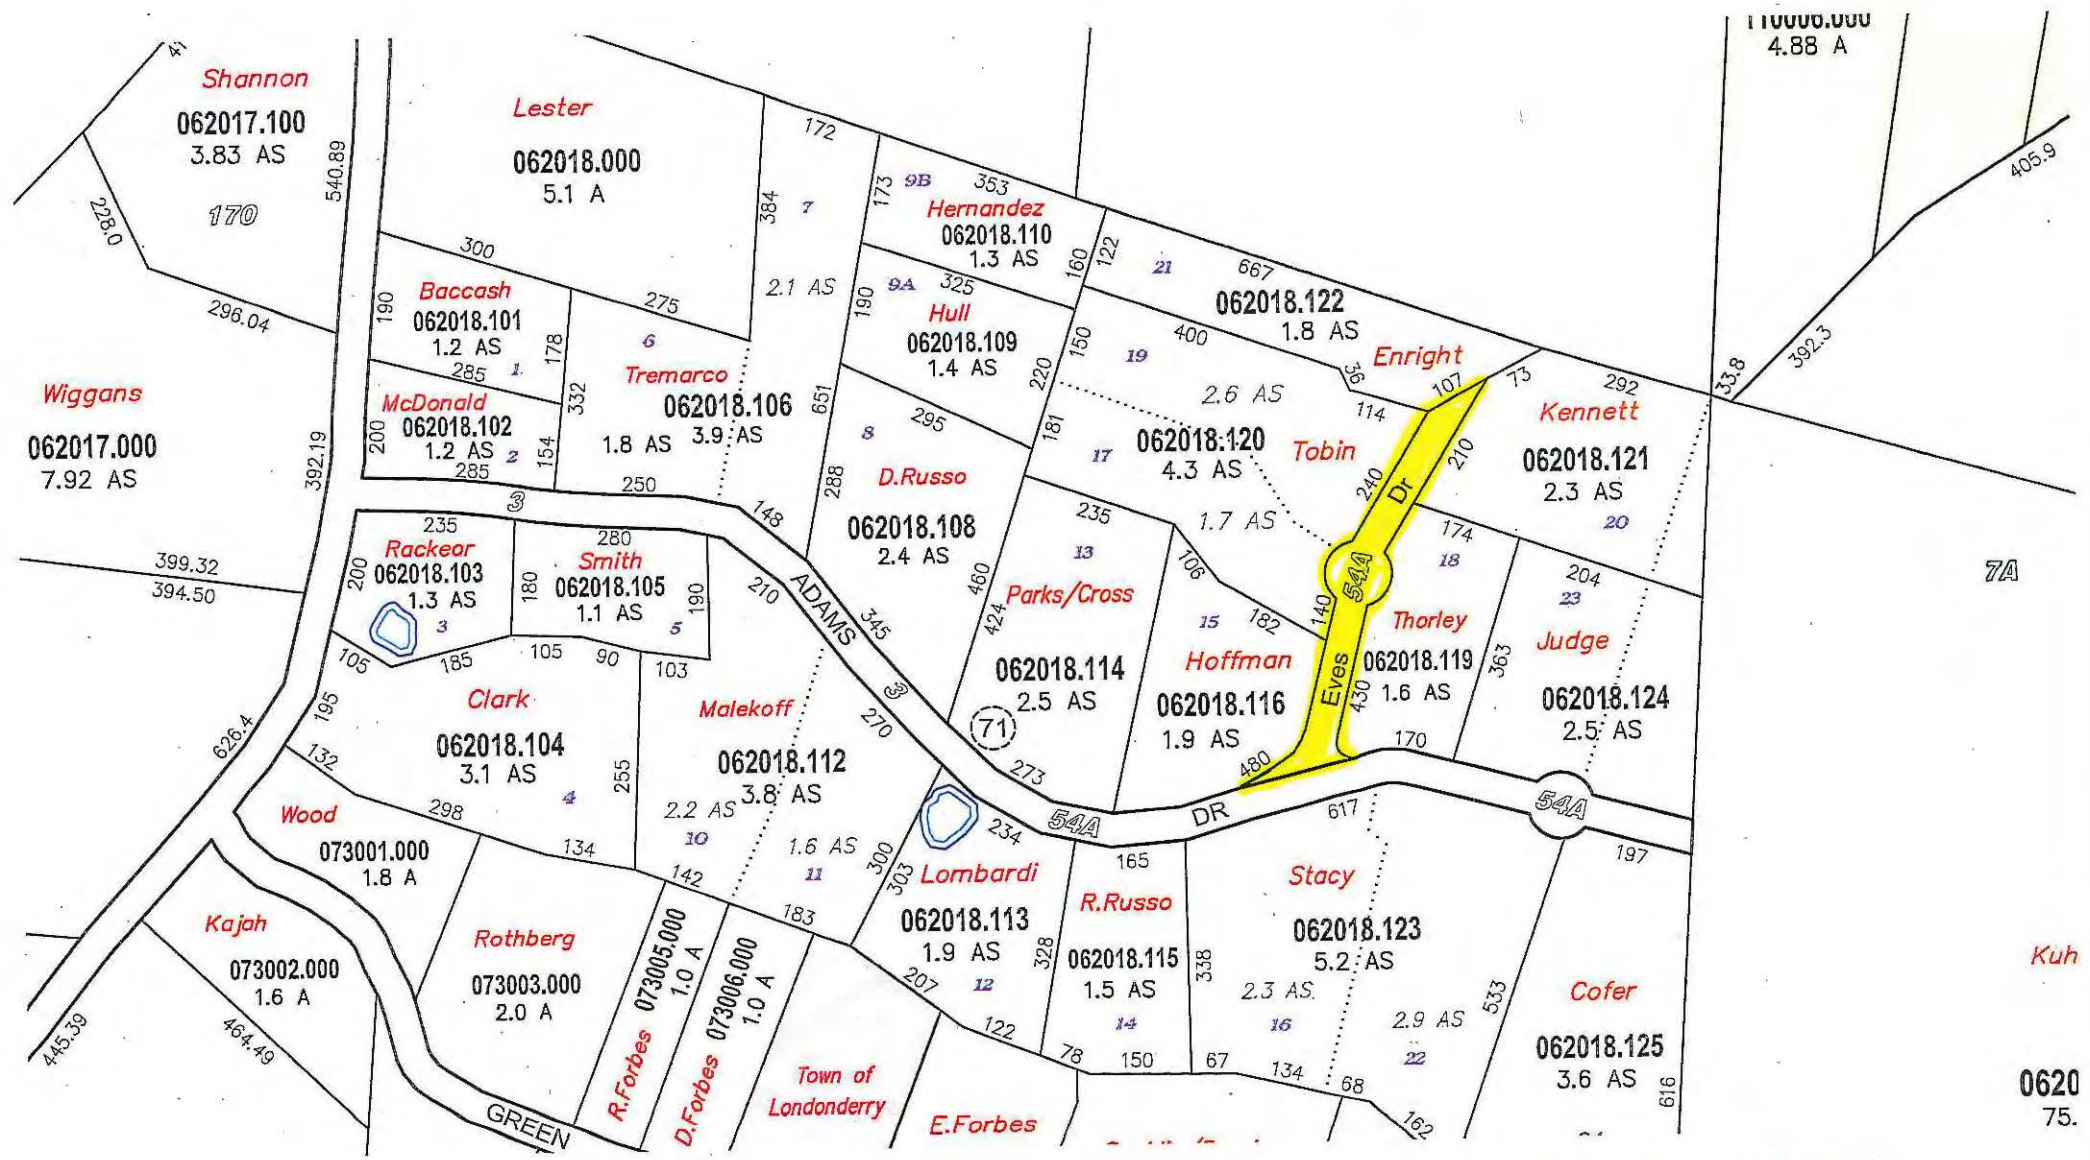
110006.000
4.88 A

Shannon
062017.100
3.83 AS
170
41
228.0
540.89
296.04

Lester
062018.000
5.1 A
172
384
7
300
275

Wiggans
062017.000
7.92 AS
392.19
399.32
394.50
626.4
445.39

Baccash
062018.101
1.2 AS
190
178
285
1

McDonald
062018.102
1.2 AS
200
154
285
2
332

Tremarco
062018.106
1.8 AS
3.9 AS
6
2.1 AS
651
250

9B
353
173
Hernandez
062018.110
1.3 AS
160
122

9A
325
190
Hull
062018.109
1.4 AS
220
150

21
667
062018.122
1.8 AS
Enright
400
19
36
2.6 AS
114
107
73

8
295
288
D.Russo
062018.108
2.4 AS
148
460

181
17
062018.120
4.3 AS
Tobin
1.7 AS
240
Dr
210
54A
Eves
140
430
480

292
Kennett
062018.121
2.3 AS
20
33.8
392.3
405.9
7A

3
235
Rackeor
062018.103
1.3 AS
200
3
280
Smith
062018.105
1.1 AS
180
190
5
105
185
105
90
103

ADAMS
210
345
3
270

235
13
Parks/Cross
424
062018.114
2.5 AS
71
106
15
182
Hoffman
062018.116
1.9 AS

174
18
Thorley
062018.119
1.6 AS
170
204
23
363
Judge
062018.124
2.5 AS

Clark
062018.104
3.1 AS
195
4
255

Malekoff
062018.112
3.8 AS
2.2 AS
10
1.6 AS
11

132
298
Wood
073001.000
1.8 A
134
142

273
54A
DR
617
54A
197
234
300
303
Lombardi
062018.113
1.9 AS
12
328
207
122

165
R.Russo
062018.115
1.5 AS
14
338
78
150
67

Stacy
062018.123
5.2 AS
2.3 AS
16
2.9 AS
22
134
68
162
533

Cofer
062018.125
3.6 AS
616

Kajah
073002.000
1.6 A
464.49

Rothberg
073003.000
2.0 A
183
GREEN

073005.000
1.0 A
R.Forbes
073006.000
1.0 A
D.Forbes
Town of Londonderry
E.Forbes

Kuh
0620
75.